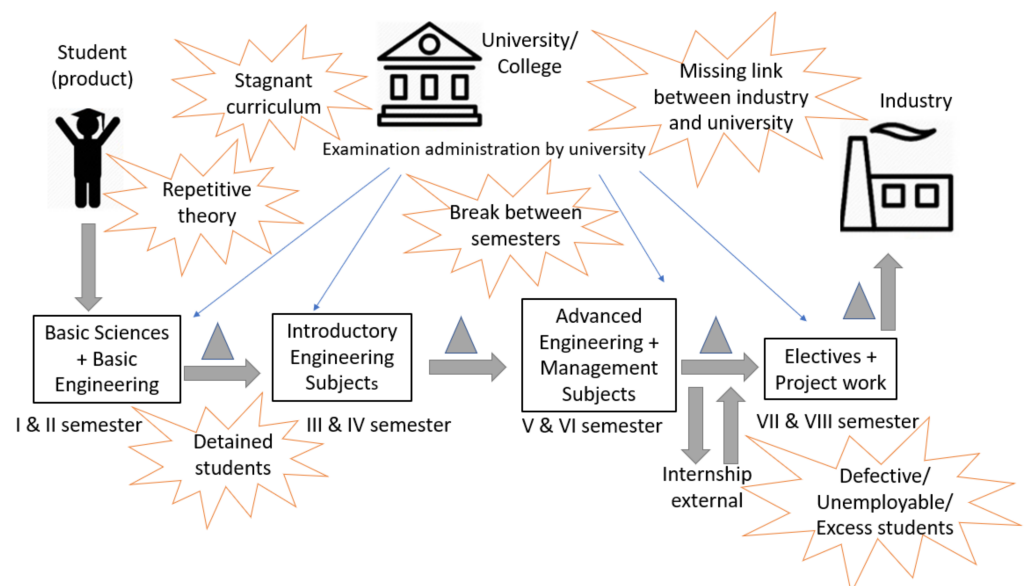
Student (product)

Stagnant curriculum

University/ College

Missing link between industry and university

Industry

Examination administration by university

Repetitive theory

Break between semesters

Basic Sciences + Basic Engineering

I & II semester

Introductory Engineering Subjects

III & IV semester

Advanced Engineering + Management Subjects

V & VI semester

Electives + Project work

VII & VIII semester

Detained students

Internship external

Defective/ Unemployable/ Excess students